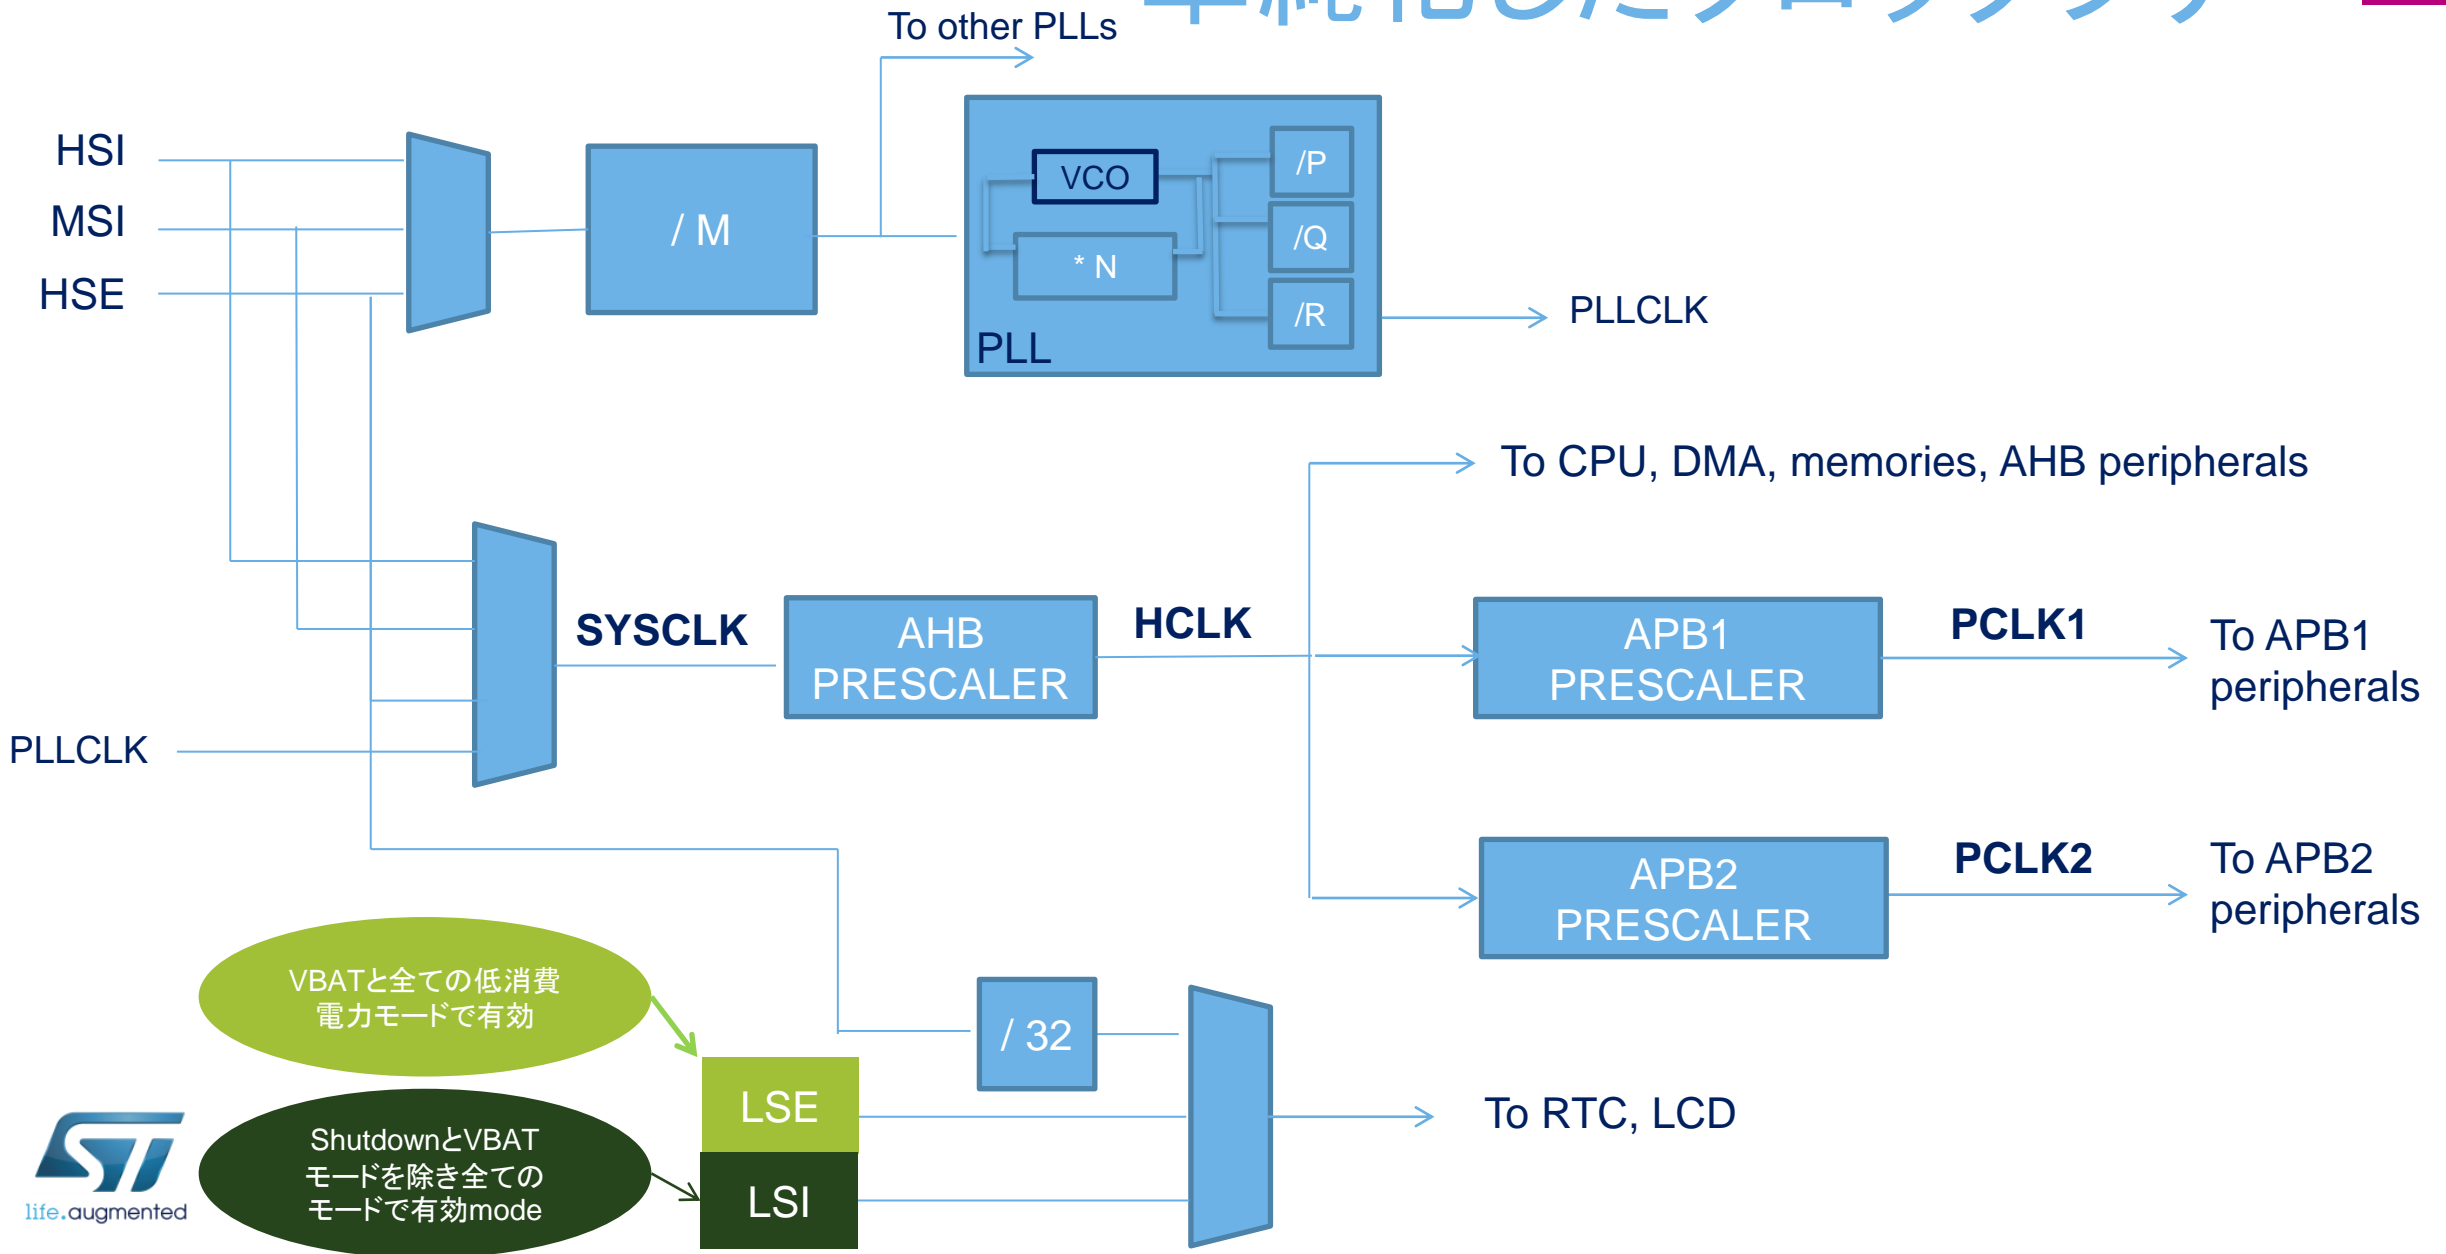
To other PLLs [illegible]

HSI
MSI
HSE

/ M

VCO
* N
/P
/Q
/R
PLL

PLLCLK

To CPU, DMA, memories, AHB peripherals

SYSCLK
AHB PRESCALER
HCLK
APB1 PRESCALER
PCLK1
To APB1 peripherals

PLLCLK

APB2 PRESCALER
PCLK2
To APB2 peripherals

VBATと全ての低消費電力モードで有効

/ 32

LSE
LSI

ShutdownとVBATモードを除き全てのモードで有効mode

To RTC, LCD

life.augmented